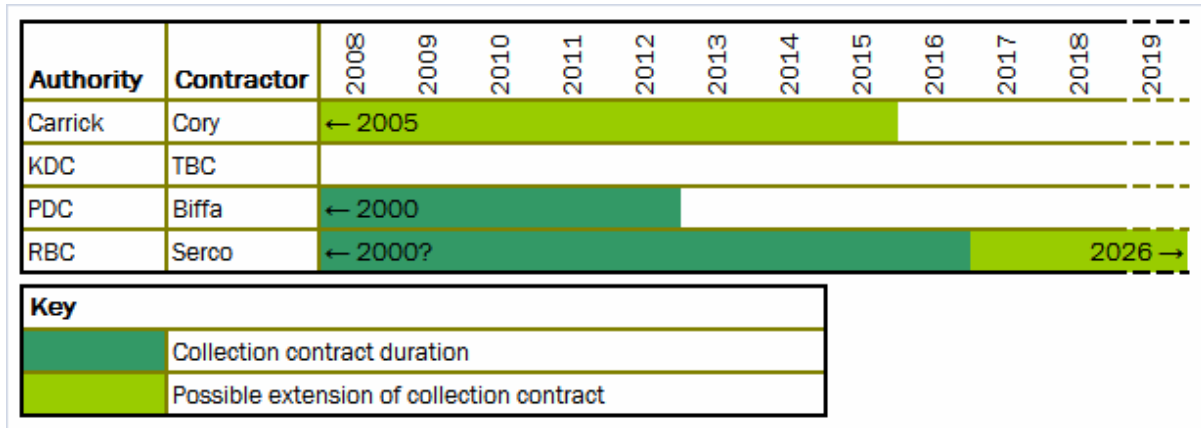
| Authority | Contractor | 2008 | 2009 | 2010 | 2011 | 2012 | 2013 | 2014 | 2015 | 2016 | 2017 | 2018 | 2019 |
|---|---|---|---|---|---|---|---|---|---|---|---|---|---|
| Carrick | Cory | ← 2005 | | | | | | | | | | | |
| KDC | TBC | | | | | | | | | | | | |
| PDC | Biffa | ← 2000 | | | | | | | | | | | |
| RBC | Serco | ← 2000? | | | | | | | | | | | 2026 → |

| Key | |
|---|---|
| | Collection contract duration |
| | Possible extension of collection contract |